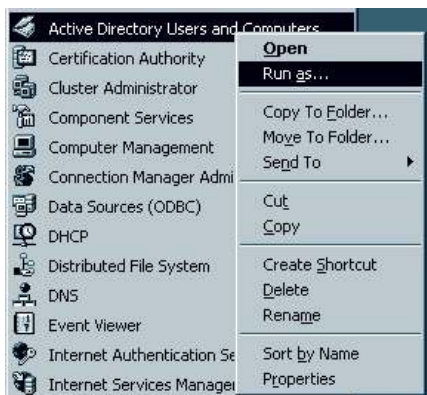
Active Directory Users and Computers
Certification Authority
Cluster Administrator
Component Services
Computer Management
Connection Manager Admi
Data Sources (ODBC)
DHCP
Distributed File System
DNS
Event Viewer
Internet Authentication Se
Internet Services Manager

Open
Run as...
Copy To Folder...
Move To Folder...
Send To
Cut
Copy
Create Shortcut
Delete
Rename
Sort by Name
Properties